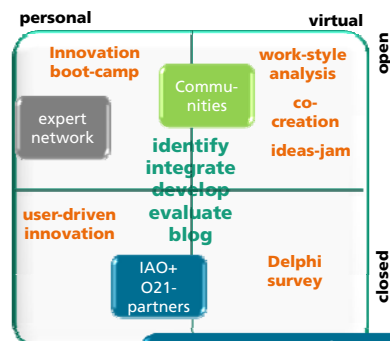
personal

virtual

open

Innovation boot-camp

Communities

work-style analysis

expert network

co-creation

identify
integrate
develop
evaluate
blog

ideas-jam

user-driven innovation

IAO+ O21-partners

Delphi survey

closed